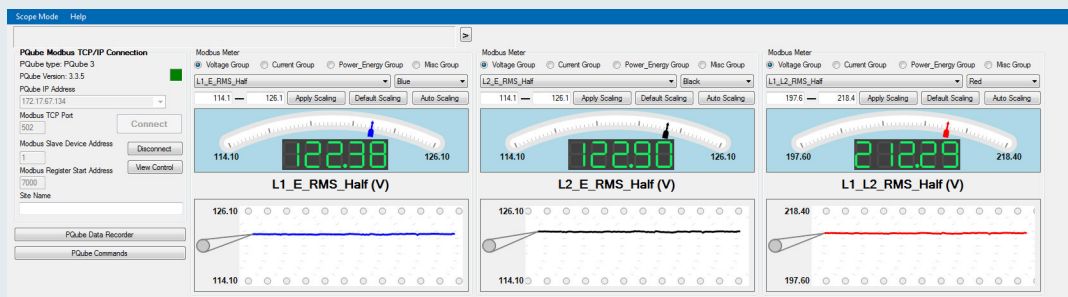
Scope Mode Help

>

PQube Modbus TCP/IP Connection
PQube type: PQube 3
PQube Version: 3.3.5
PQube IP Address
172.17.67.134
Modbus TCP Port
502
Connect
Modbus Slave Device Address
1
Disconnect
View Control
Modbus Register Start Address
7000
Site Name

PQube Data Recorder
PQube Commands

Modbus Meter
Voltage Group Current Group Power_Energy Group Misc Group
L1_E_RMS_Half
Blue
114.1 — 126.1 Apply Scaling Default Scaling Auto Scaling
114.10 122.38 126.10
L1_E_RMS_Half (V)
126.10
114.10

Modbus Meter
Voltage Group Current Group Power_Energy Group Misc Group
L2_E_RMS_Half
Black
114.1 — 126.1 Apply Scaling Default Scaling Auto Scaling
114.10 122.90 126.10
L2_E_RMS_Half (V)
126.10
114.10

Modbus Meter
Voltage Group Current Group Power_Energy Group Misc Group
L1_L2_RMS_Half
Red
197.6 — 218.4 Apply Scaling Default Scaling Auto Scaling
197.60 212.29 218.40
L1_L2_RMS_Half (V)
218.40
197.60